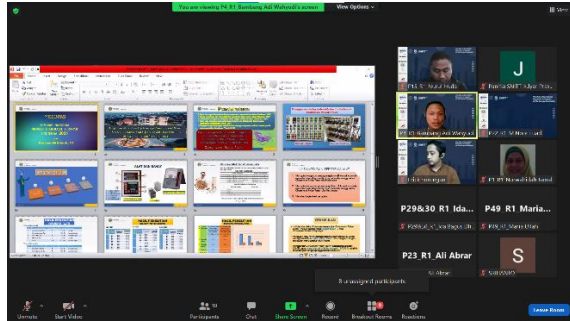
You are viewing P4_R1_Bambang Adi Wahyudi's screen

View Options

View

P4_R1_Bambang Adi Wahyudi

J

P29&30_R1_Ida...

P49_R1_Maria...

P23_R1_Ali Abrar

S

8 unassigned participants

Unmute

Start Video

Participants

Chat

Share Screen

Record

Breakout Rooms

Reactions

Leave Room